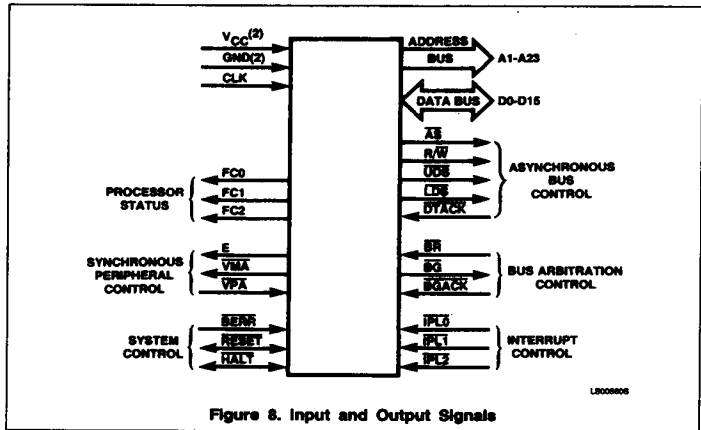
$V_{CC}(2)$
GND(2)
CLK

ADDRESS BUS
A1-A23

DATA BUS
D0-D15

$\overline{AS}$
$R/\overline{W}$
$\overline{UDS}$
$\overline{LDS}$
$\overline{DTACK}$

ASYNCHRONOUS BUS CONTROL

PROCESSOR STATUS
FC0
FC1
FC2

SYNCHRONOUS PERIPHERAL CONTROL
E
$\overline{VMA}$
$\overline{VPA}$

$\overline{BR}$
$\overline{BG}$
$\overline{BGACK}$

BUS ARBITRATION CONTROL

SYSTEM CONTROL
$\overline{BERR}$
$\overline{RESET}$
$\overline{HALT}$

$\overline{IPL0}$
$\overline{IPL1}$
$\overline{IPL2}$

INTERRUPT CONTROL

LS006606

Figure 8. Input and Output Signals